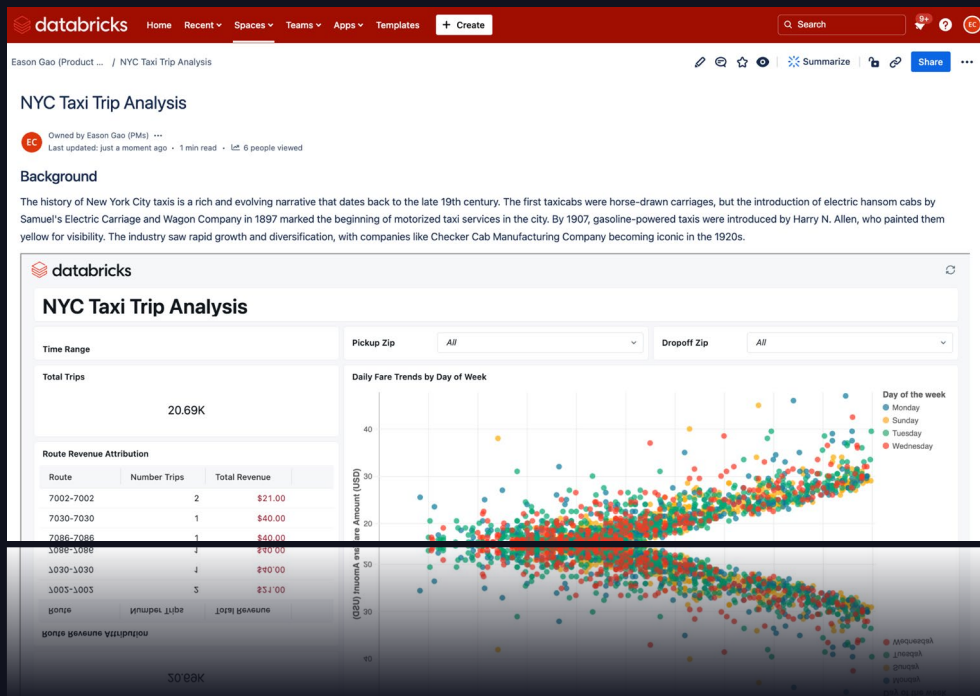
databricks Home Recent Spaces Teams Apps Templates + Create Search 9+ ? EC

Eason Gao (Product ... / NYC Taxi Trip Analysis

Summarize Share ···

NYC Taxi Trip Analysis

EC Owned by Eason Gao (PMs) ···
Last updated: just a moment ago • 1 min read • 6 people viewed

Background

The history of New York City taxis is a rich and evolving narrative that dates back to the late 19th century. The first taxicabs were horse-drawn carriages, but the introduction of electric hansom cabs by Samuel's Electric Carriage and Wagon Company in 1897 marked the beginning of motorized taxi services in the city. By 1907, gasoline-powered taxis were introduced by Harry N. Allen, who painted them yellow for visibility. The industry saw rapid growth and diversification, with companies like Checker Cab Manufacturing Company becoming iconic in the 1920s.

databricks

NYC Taxi Trip Analysis

Time Range

Pickup Zip All

Dropoff Zip All

Total Trips

20.69K

Daily Fare Trends by Day of Week

Day of the week
Monday
Sunday
Tuesday
Wednesday

40
30
20

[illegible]are Amount (USD)

Route Revenue Attribution

| Route | Number Trips | Total Revenue |
|---|---|---|
| 7002-7002 | 2 | \$21.00 |
| 7030-7030 | 1 | \$40.00 |
| 7086-7086 | 1 | \$40.00 |